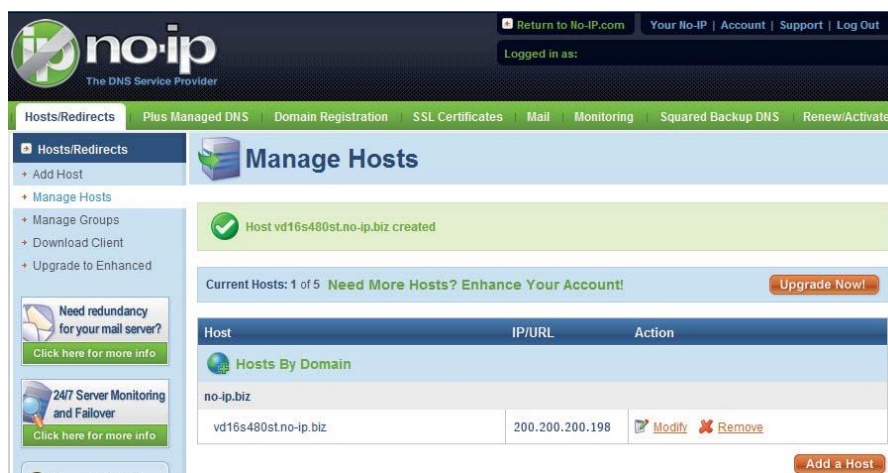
no-ip
The DNS Service Provider

Return to No-IP.com | Your No-IP | Account | Support | Log Out

Logged in as:

Hosts/Redirects | Plus Managed DNS | Domain Registration | SSL Certificates | Mail | Monitoring | Squared Backup DNS | Renew/Activate

Hosts/Redirects
+ Add Host
+ Manage Hosts
+ Manage Groups
+ Download Client
+ Upgrade to Enhanced

Need redundancy for your mail server?
Click here for more info

24/7 Server Monitoring and Failover
Click here for more info

Manage Hosts

Host vd16s480st.no-ip.biz created

Current Hosts: 1 of 5 Need More Hosts? Enhance Your Account!

Upgrade Now!

| Host | IP/URL | Action |
|---|---|---|
| Hosts By Domain | | |
| no-ip.biz | | |
| vd16s480st.no-ip.biz | 200.200.200.198 | Modify Remove |

Add a Host